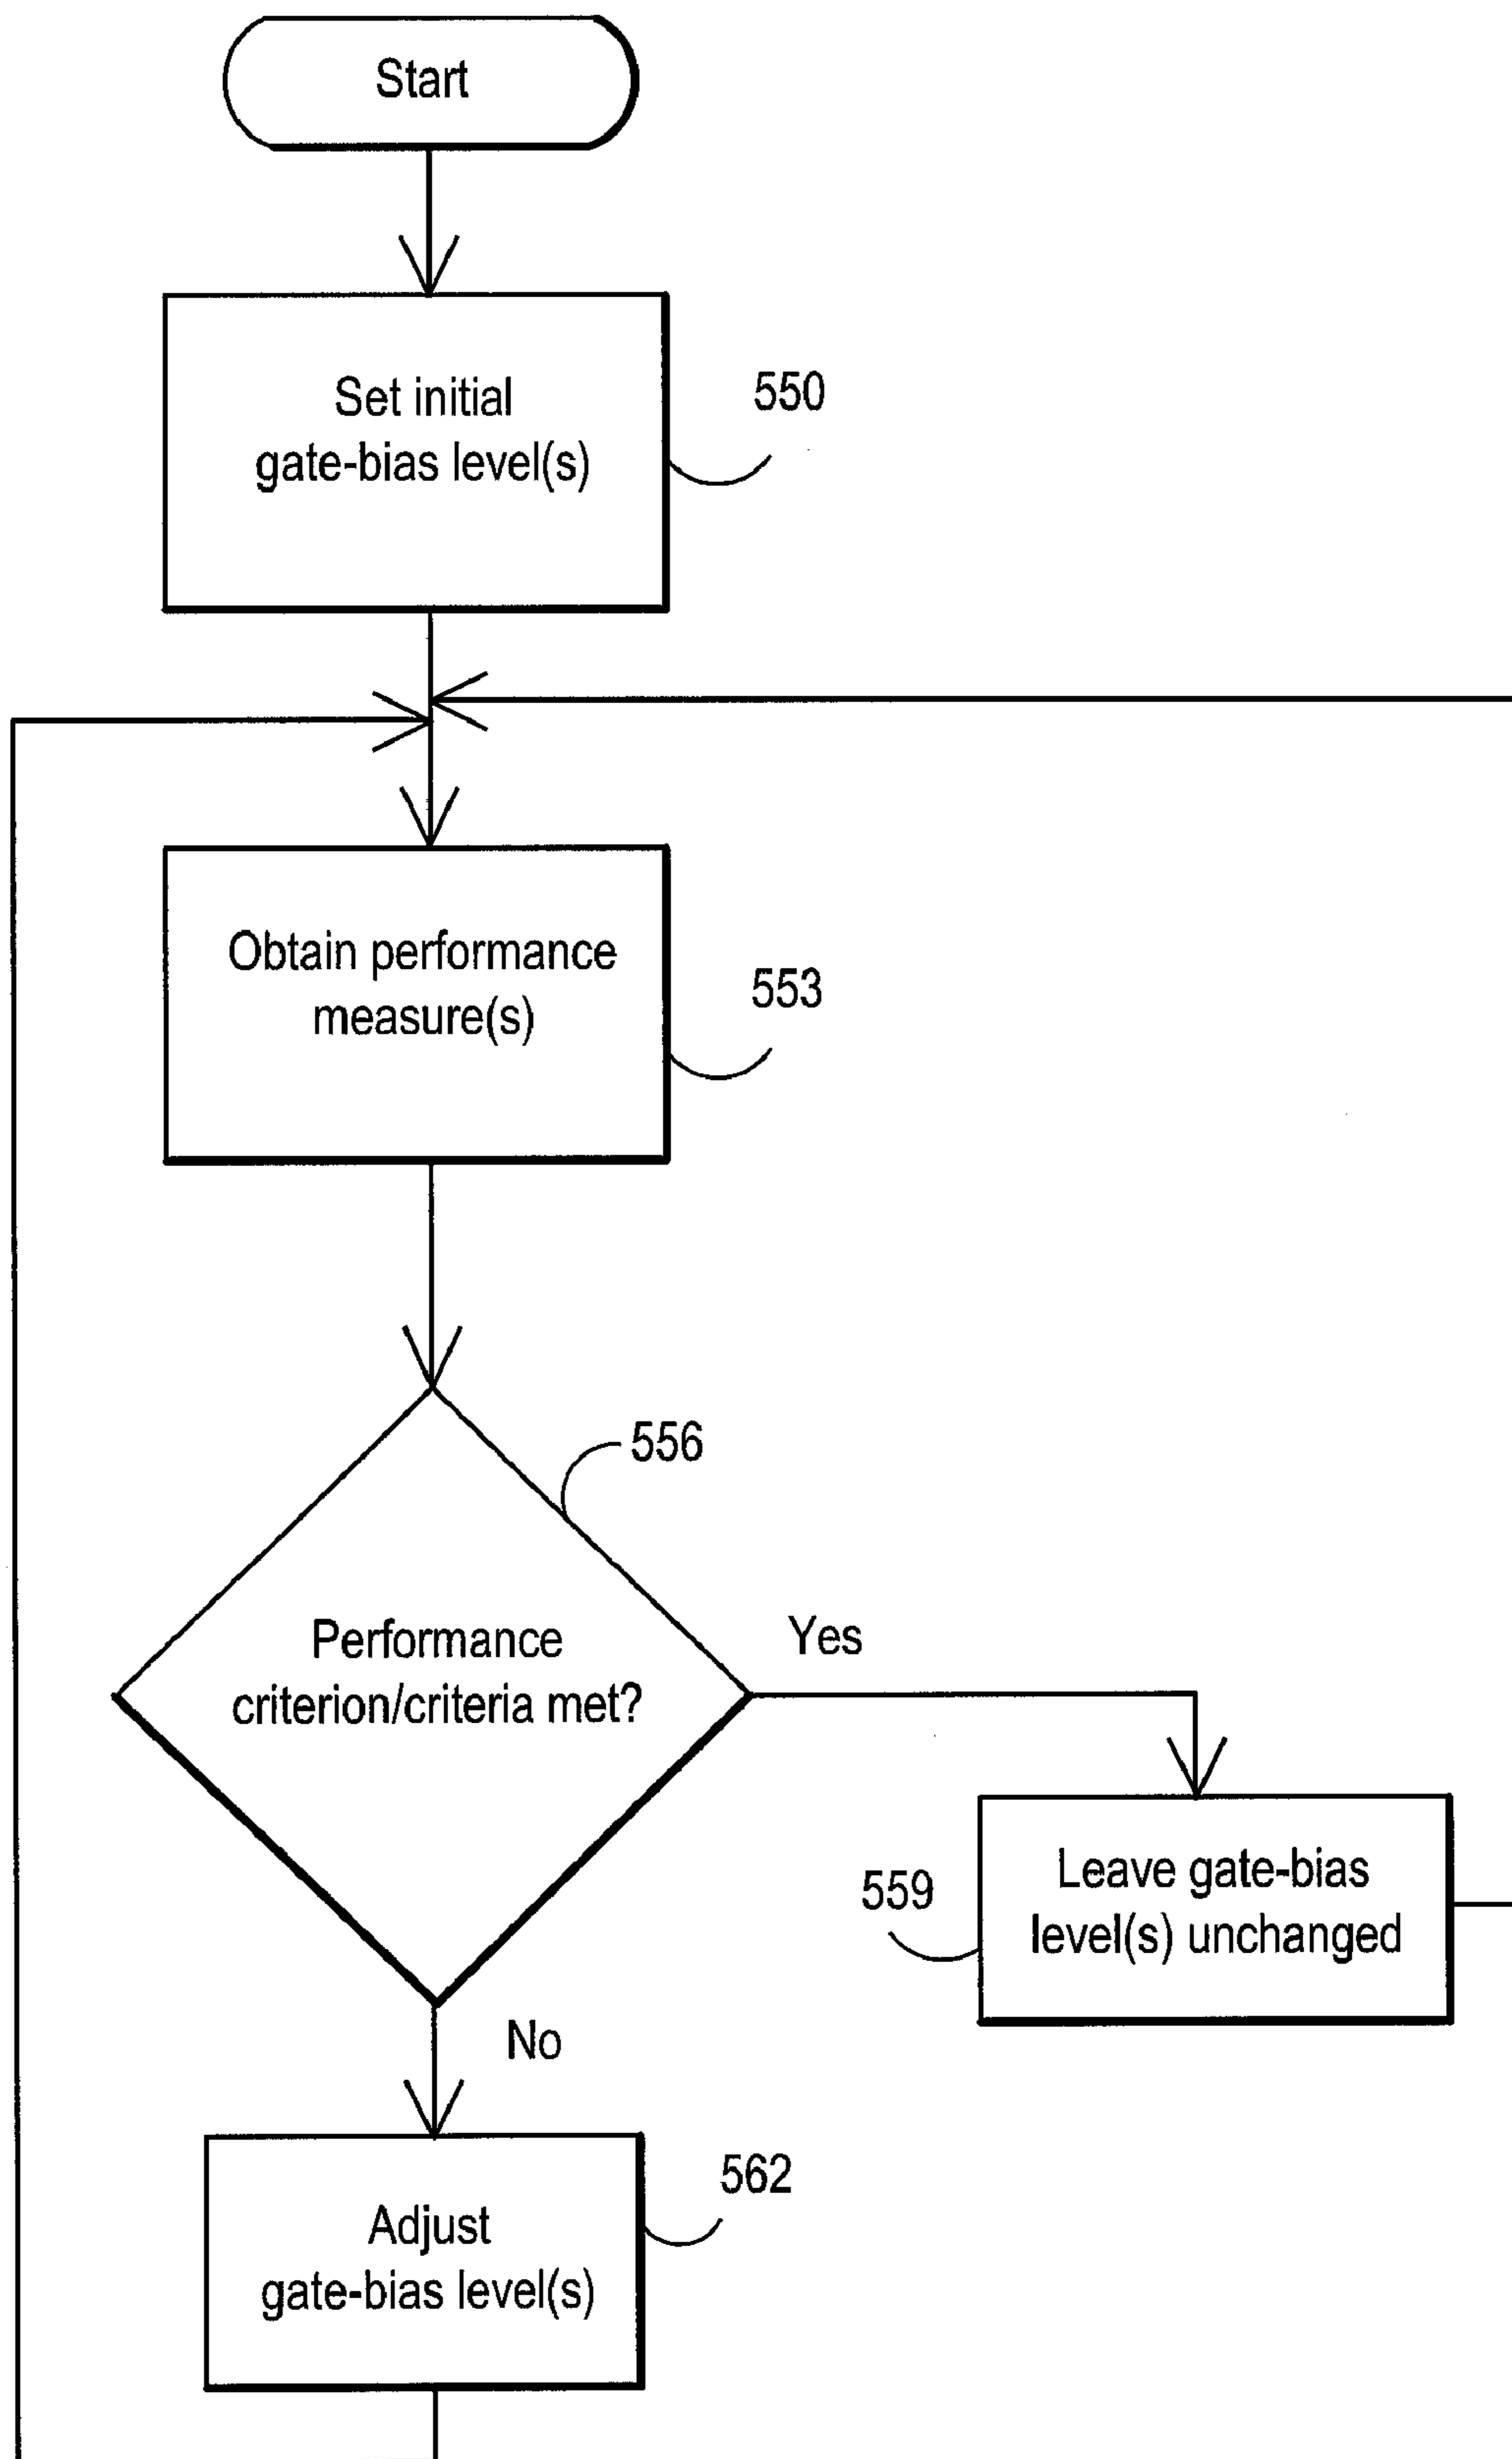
Start

Set initial gate-bias level(s)

550

Obtain performance measure(s)

553

556

Performance criterion/criteria met?

Yes

559

Leave gate-bias level(s) unchanged

No

Adjust gate-bias level(s)

562